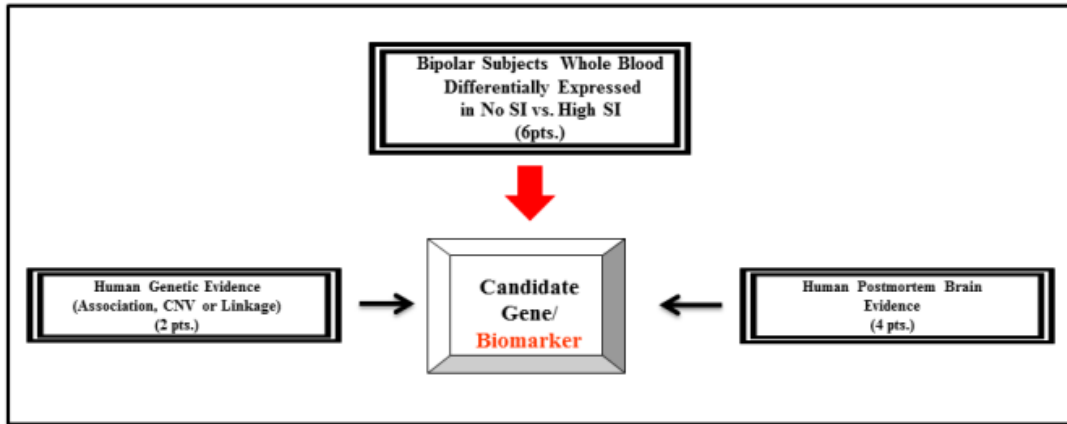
Bipolar Subjects Whole Blood Differentially Expressed in No SI vs. High SI (6pts.)

Human Genetic Evidence (Association, CNV or Linkage) (2 pts.)

Candidate Gene/ Biomarker

Human Postmortem Brain Evidence (4 pts.)